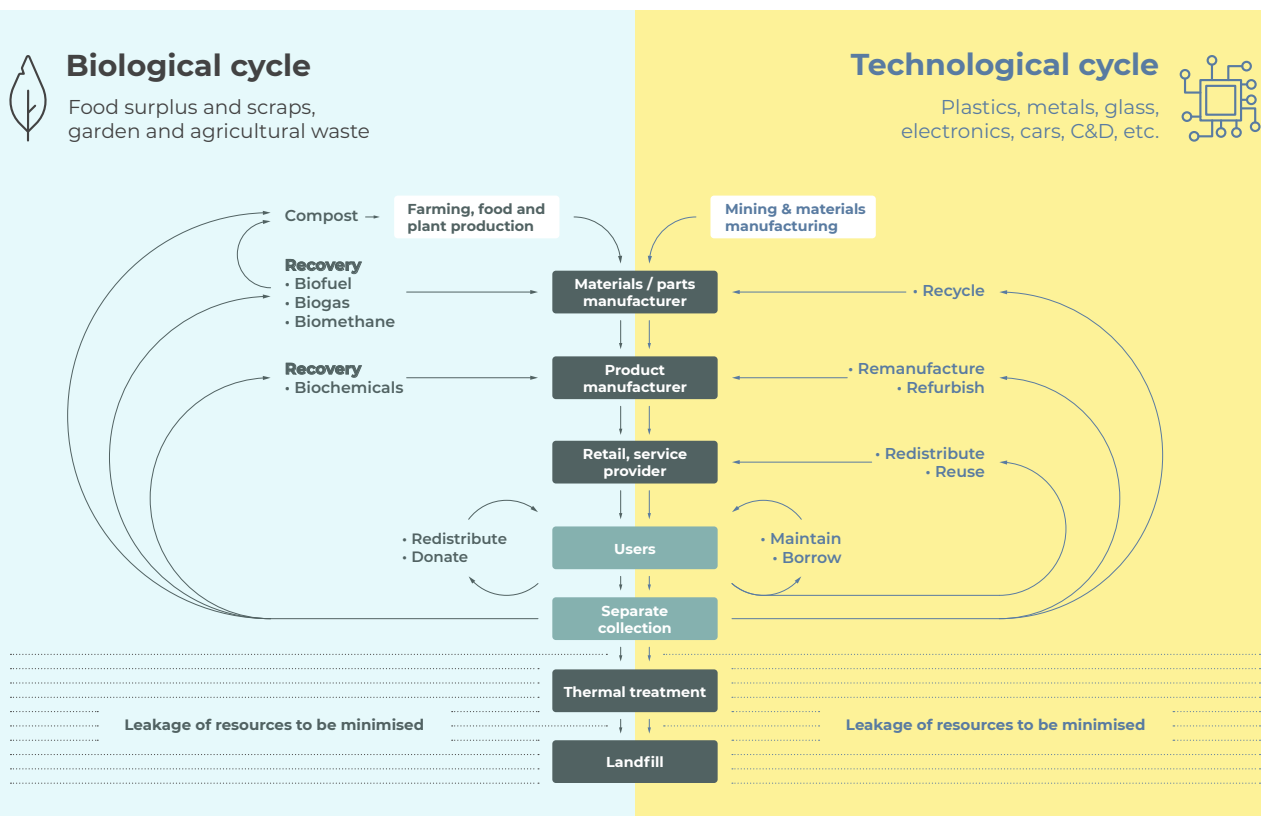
Biological cycle

Food surplus and scraps, garden and agricultural waste

Technological cycle

Plastics, metals, glass, electronics, cars, C&D, etc.

Compost

Farming, food and plant production

Mining & materials manufacturing

Recovery
• Biofuel
• Biogas
• Biomethane

Materials / parts manufacturer

• Recycle

Recovery
• Biochemicals

Product manufacturer

• Remanufacture
• Refurbish

Retail, service provider

• Redistribute
• Reuse

• Redistribute
• Donate

Users

• Maintain
• Borrow

Separate collection

Thermal treatment

Leakage of resources to be minimised

Leakage of resources to be minimised

Landfill